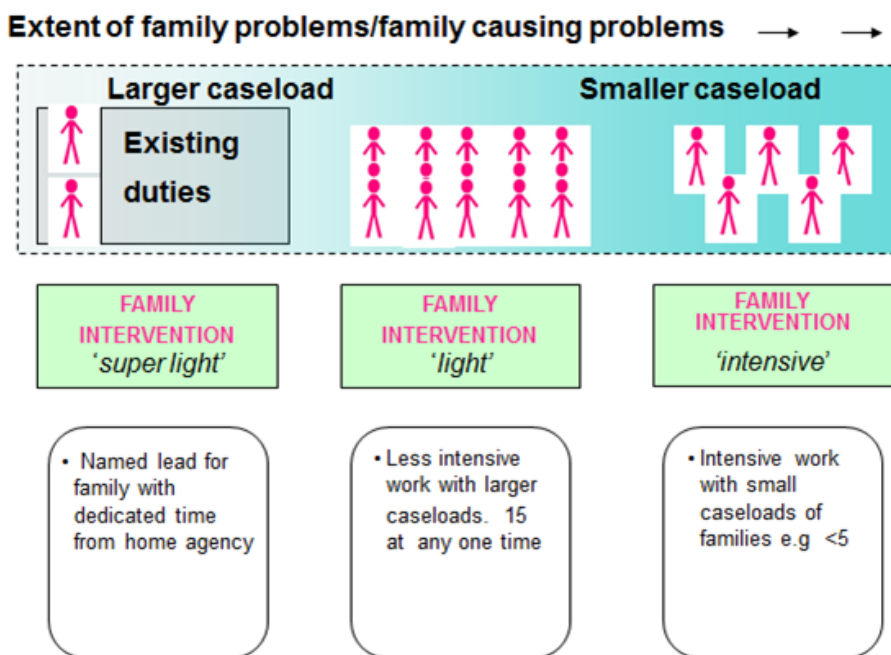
Extent of family problems/family causing problems

Larger caseload

Smaller caseload

Existing duties

FAMILY INTERVENTION 'super light'

FAMILY INTERVENTION 'light'

FAMILY INTERVENTION 'intensive'

• Named lead for family with dedicated time from home agency

• Less intensive work with larger caseloads. 15 at any one time

• Intensive work with small caseloads of families e.g <5